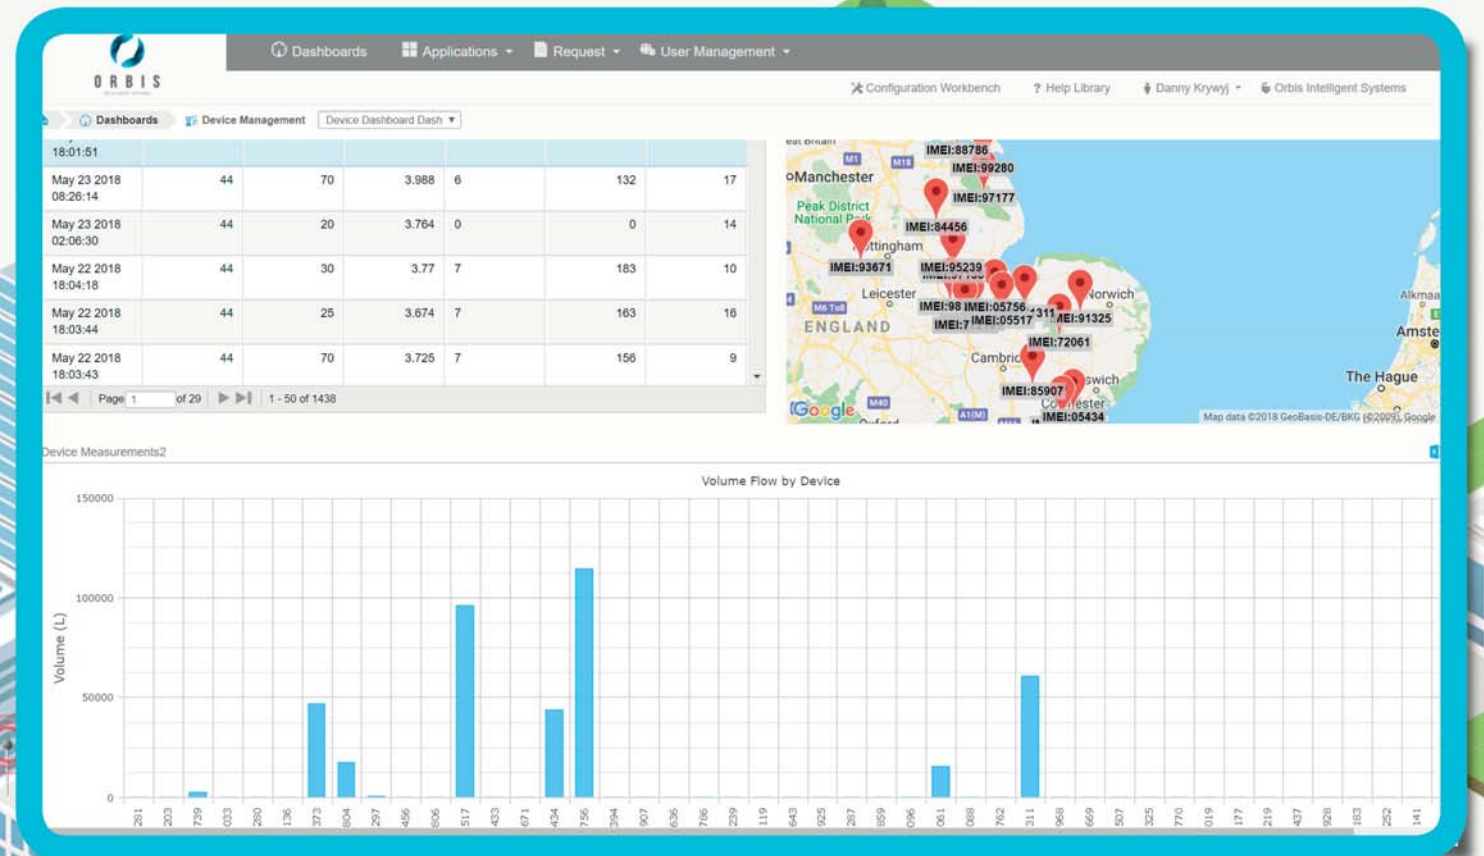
ORBIS

Dashboards Applications Request User Management

Configuration Workbench ? Help Library Danny Krywyj Orbis Intelligent Systems

Dashboards Device Management Device Dashboard Dash

18:01:51

| | | | | | | |
|---|---|---|---|---|---|---|
| May 23 2018 08:26:14 | 44 | 70 | 3.988 | 6 | 132 | 17 |
| May 23 2018 02:06:30 | 44 | 20 | 3.764 | 0 | 0 | 14 |
| May 22 2018 18:04:18 | 44 | 30 | 3.77 | 7 | 183 | 10 |
| May 22 2018 18:03:44 | 44 | 25 | 3.674 | 7 | 163 | 16 |
| May 22 2018 18:03:43 | 44 | 70 | 3.725 | 7 | 156 | 9 |

Page 1 of 29 1 - 50 of 1438

Manchester Peak District National Park Nottingham Leicester ENGLAND Norwich Cambridge Ipswich Colchester Alkmaar Amste The Hague M1 M18 M6 Toll M40 A1(M)

IMEI:88786 IMEI:99280 IMEI:97177 IMEI:84456 IMEI:93671 IMEI:95239 IMEI:98 IMEI:05756 IMEI:7 IMEI:05517 311 IMEI:91325 IMEI:72061 IMEI:85907 IMEI:05434

Google Map data ©2018 GeoBasis-DE/BKG (©2009), Google

Device Measurements2

Volume Flow by Device

150000 100000 50000 0

Volume (L)

281 203 739 033 280 136 373 804 297 456 806 517 433 671 434 756 394 907 636 786 239 119 643 925 287 859 096 061 088 762 311 968 669 507 325 770 019 177 219 437 928 183 252 141